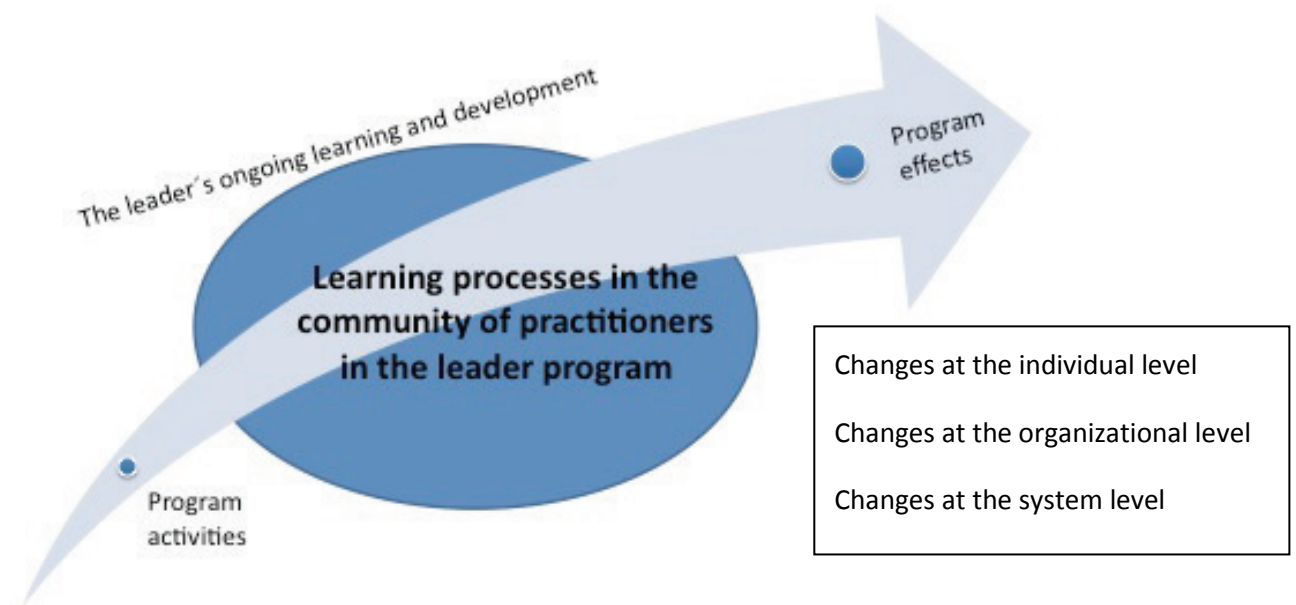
The leader´s ongoing learning and development

Program effects

Learning processes in the community of practitioners in the leader program

Changes at the individual level

Changes at the organizational level

Changes at the system level

Program activities